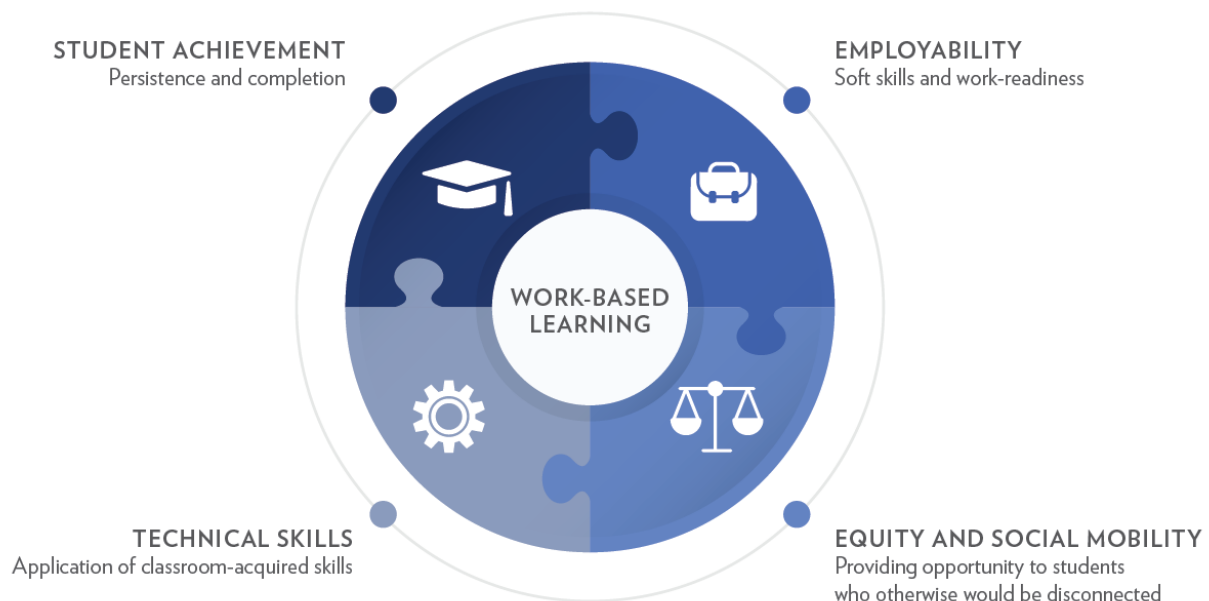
STUDENT ACHIEVEMENT
Persistence and completion

EMPLOYABILITY
Soft skills and work-readiness

WORK-BASED LEARNING

TECHNICAL SKILLS
Application of classroom-acquired skills

EQUITY AND SOCIAL MOBILITY
Providing opportunity to students who otherwise would be disconnected